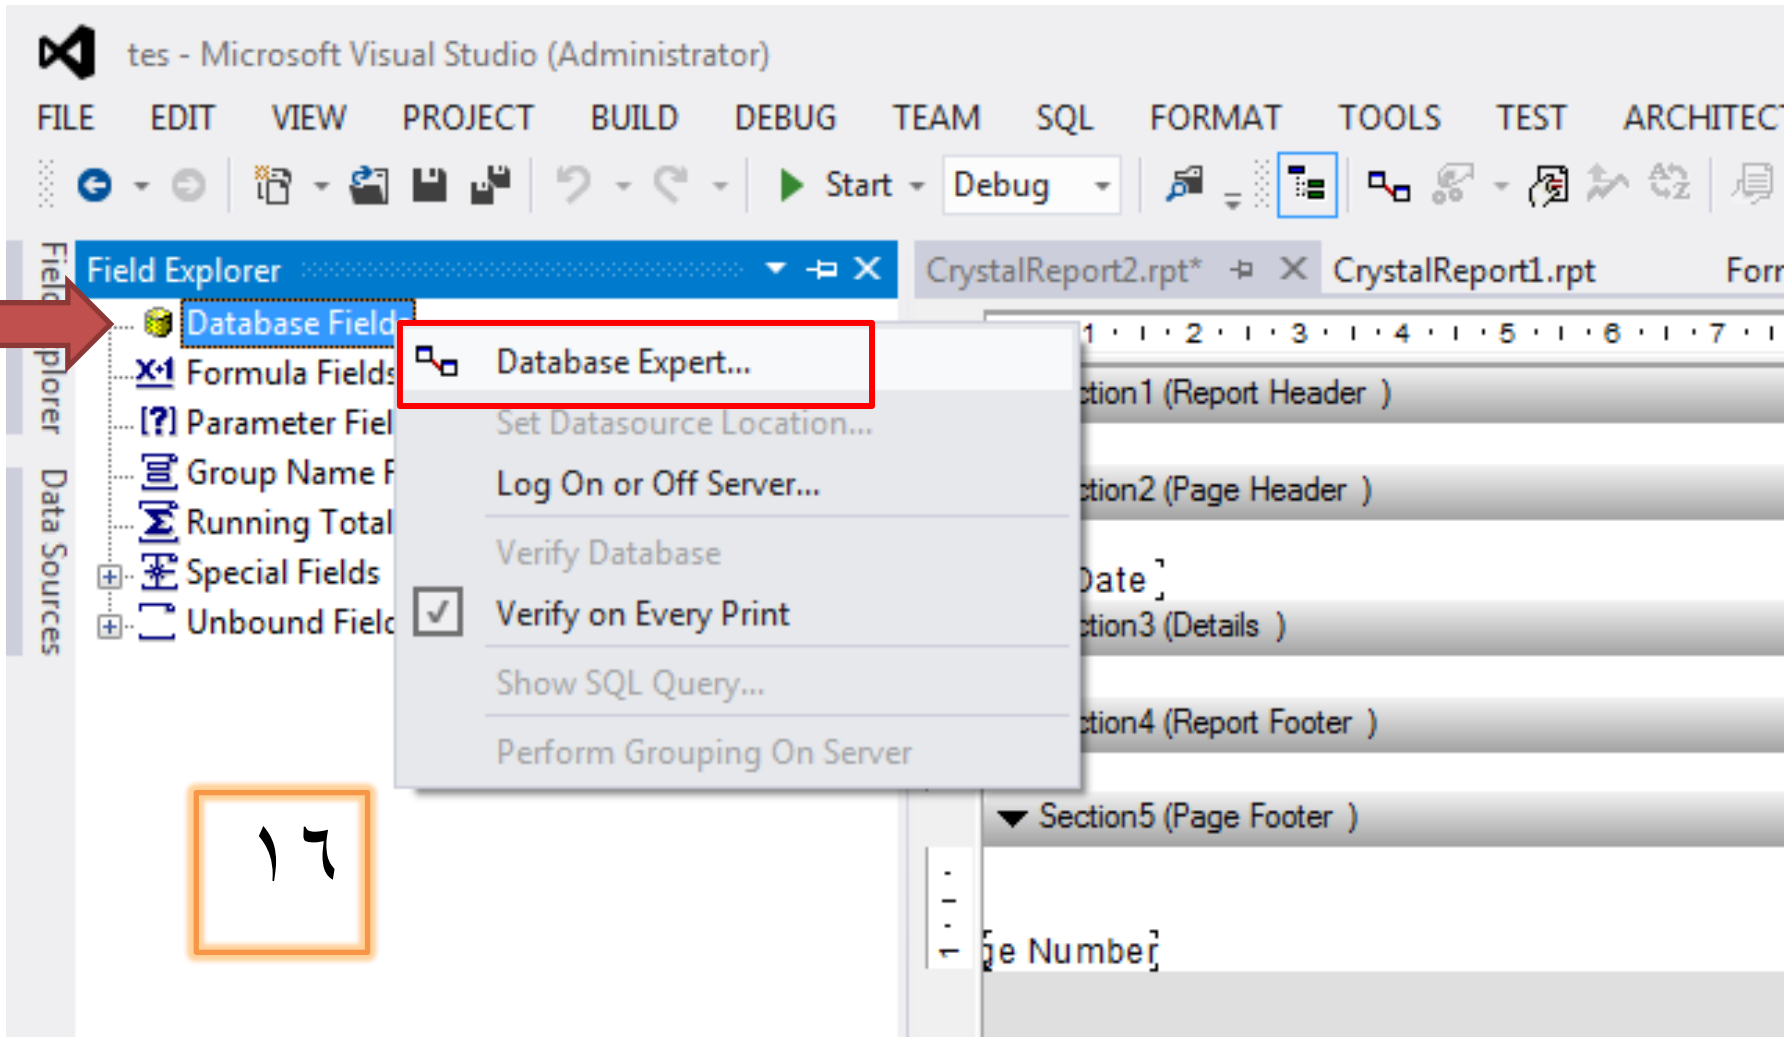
tes - Microsoft Visual Studio (Administrator)

FILE EDIT VIEW PROJECT BUILD DEBUG TEAM SQL FORMAT TOOLS TEST ARCHITEC

Start Debug

Field Explorer

Field Explorer

Data Sources

Database Field

Formula Fields

Parameter Fiel

Group Name F

Running Total

Special Fields

Unbound Field

Database Expert...

Set Datasource Location...

Log On or Off Server...

Verify Database

Verify on Every Print

Show SQL Query...

Perform Grouping On Server

CrystalReport2.rpt* CrystalReport1.rpt For

1 2 3 4 5 6 7

ction1 (Report Header )

ction2 (Page Header )

Date

ction3 (Details )

ction4 (Report Footer )

Section5 (Page Footer )

ge Number

١٦